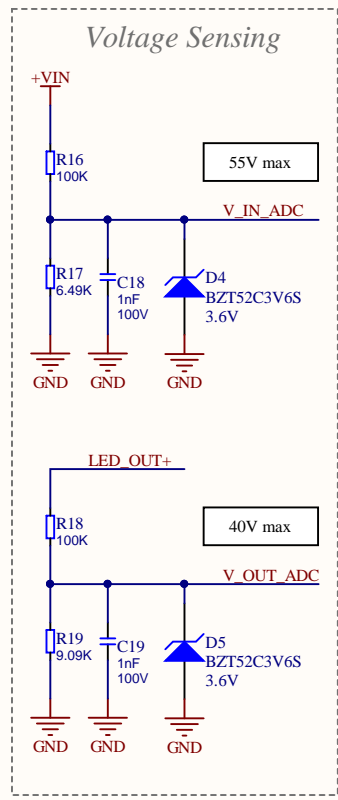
Voltage Sensing

+VIN

R16
100K

55V max

V_IN_ADC

R17
6.49K

C18
1nF
100V

D4
BZT52C3V6S
3.6V

GND GND GND

LED_OUT+

R18
100K

40V max

V_OUT_ADC

R19
9.09K

C19
1nF
100V

D5
BZT52C3V6S
3.6V

GND GND GND